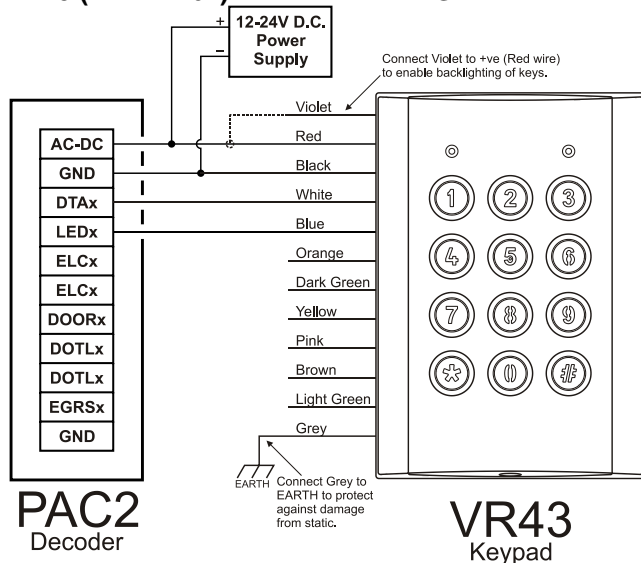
12-24V D.C. Power Supply

+

−

Connect Violet to +ve (Red wire) to enable backlighting of keys.

AC-DC
GND
DTAx
LEDx
ELCx
ELCx
DOORx
DOTLx
DOTLx
EGRSx
GND

Violet
Red
Black
White
Blue
Orange
Dark Green
Yellow
Pink
Brown
Light Green
Grey

1 2 3
4 5 6
7 8 9
* 0 #

EARTH

Connect Grey to EARTH to protect against damage from static.

PAC2
Decoder

VR43
Keypad